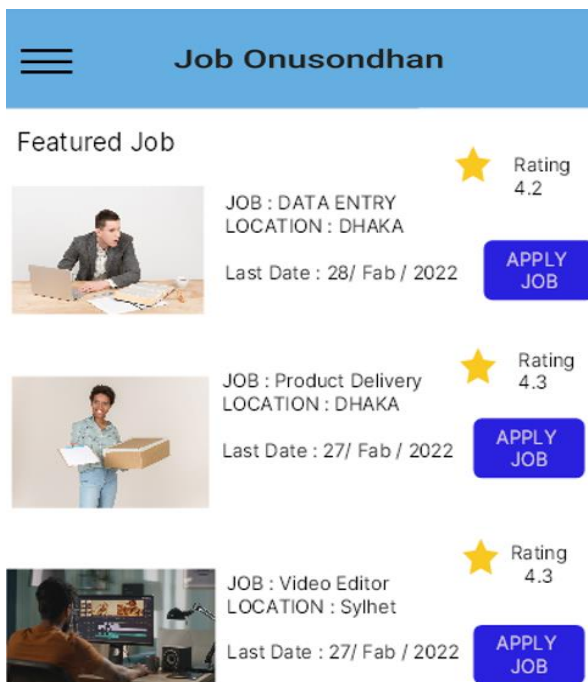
Job Onusondhan

Featured Job

Rating
4.2

JOB : DATA ENTRY
LOCATION : DHAKA

Last Date : 28/ Fab / 2022

APPLY JOB

Rating
4.3

JOB : Product Delivery
LOCATION : DHAKA

Last Date : 27/ Fab / 2022

APPLY JOB

Rating
4.3

JOB : Video Editor
LOCATION : Sylhet

Last Date : 27/ Fab / 2022

APPLY JOB